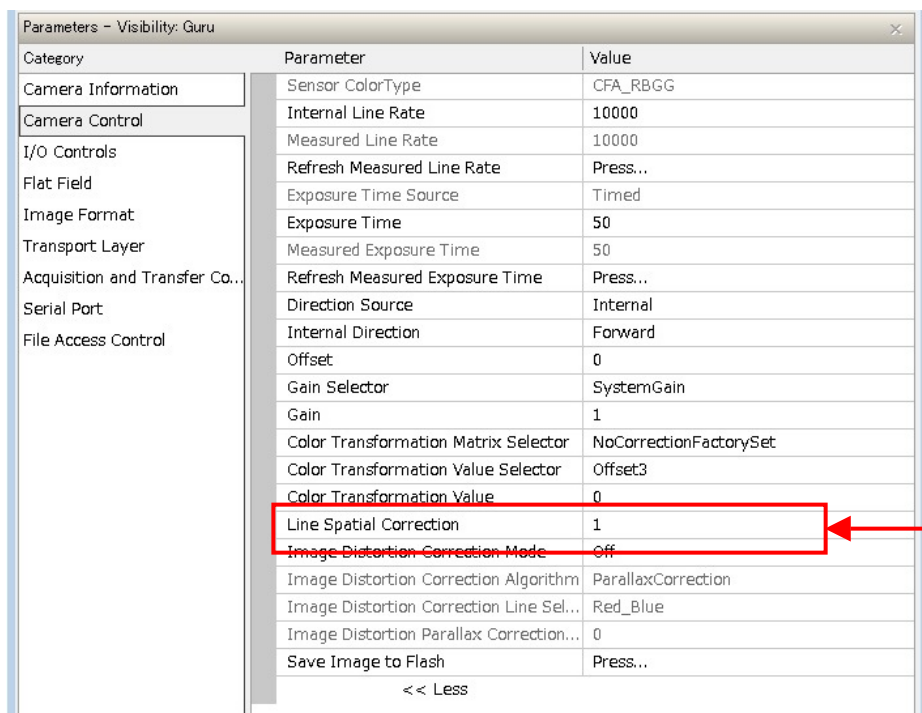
Parameters - Visibility: Guru

Category
Camera Information
Camera Control
I/O Controls
Flat Field
Image Format
Transport Layer
Acquisition and Transfer Co...
Serial Port
File Access Control

| Parameter | Value |
|---|---|
| Sensor ColorType | CFA_RBGG |
| Internal Line Rate | 10000 |
| Measured Line Rate | 10000 |
| Refresh Measured Line Rate | Press... |
| Exposure Time Source | Timed |
| Exposure Time | 50 |
| Measured Exposure Time | 50 |
| Refresh Measured Exposure Time | Press... |
| Direction Source | Internal |
| Internal Direction | Forward |
| Offset | 0 |
| Gain Selector | SystemGain |
| Gain | 1 |
| Color Transformation Matrix Selector | NoCorrectionFactorySet |
| Color Transformation Value Selector | Offset3 |
| Color Transformation Value | 0 |
| Line Spatial Correction | 1 |
| Image Distortion Correction Mode | Off |
| Image Distortion Correction Algorithm | ParallaxCorrection |
| Image Distortion Correction Line Sel... | Red_Blue |
| Image Distortion Parallax Correction... | 0 |
| Save Image to Flash | Press... |

<< Less